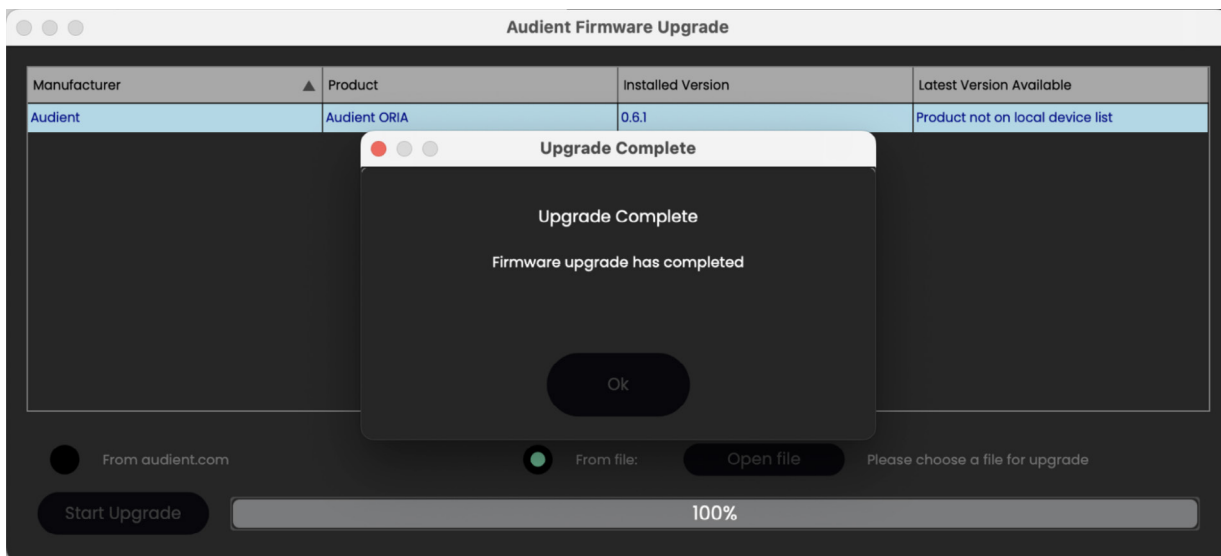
Audient Firmware Upgrade

| Manufacturer | Product | Installed Version | Latest Version Available |
|---|---|---|---|
| Audient | Audient ORIA | 0.6.1 | Product not on local device list |

Upgrade Complete

Upgrade Complete

Firmware upgrade has completed

Ok

From audient.com

From file:

Open file

Please choose a file for upgrade

Start Upgrade

100%